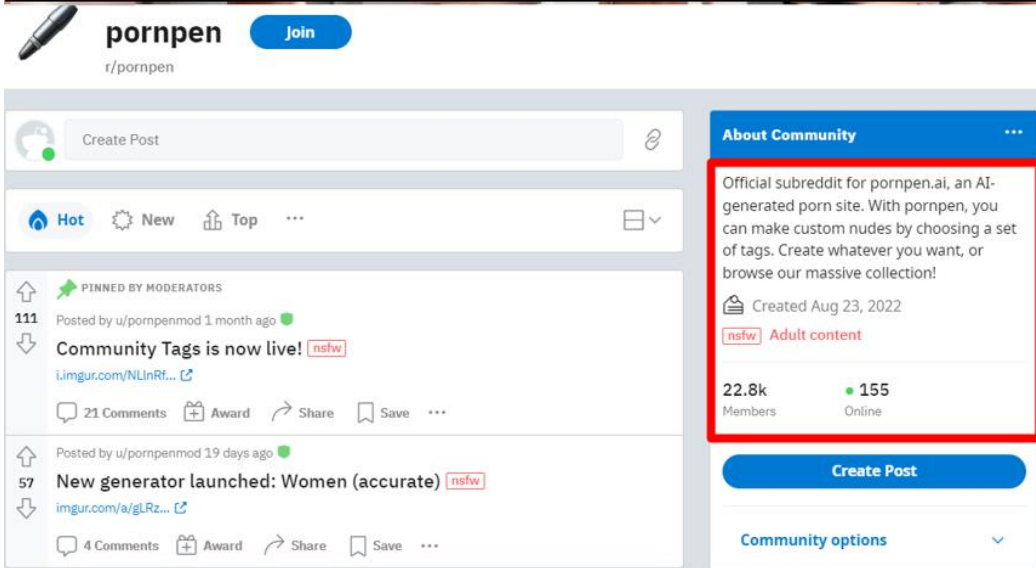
pornpen
Join
r/pornpen

Create Post

Hot New Top ···

PINNED BY MODERATORS
111
Posted by u/pornpenmod 1 month ago
Community Tags is now live! nsfw
i.imgur.com/NLlnRf...
21 Comments Award Share Save ···

57
Posted by u/pornpenmod 19 days ago
New generator launched: Women (accurate) nsfw
imgur.com/a/gLRz...
4 Comments Award Share Save ···

About Community ···
Official subreddit for pornpen.ai, an AI-generated porn site. With pornpen, you can make custom nudes by choosing a set of tags. Create whatever you want, or browse our massive collection!
Created Aug 23, 2022
nsfw Adult content
22.8k
Members
155
Online
Create Post
Community options